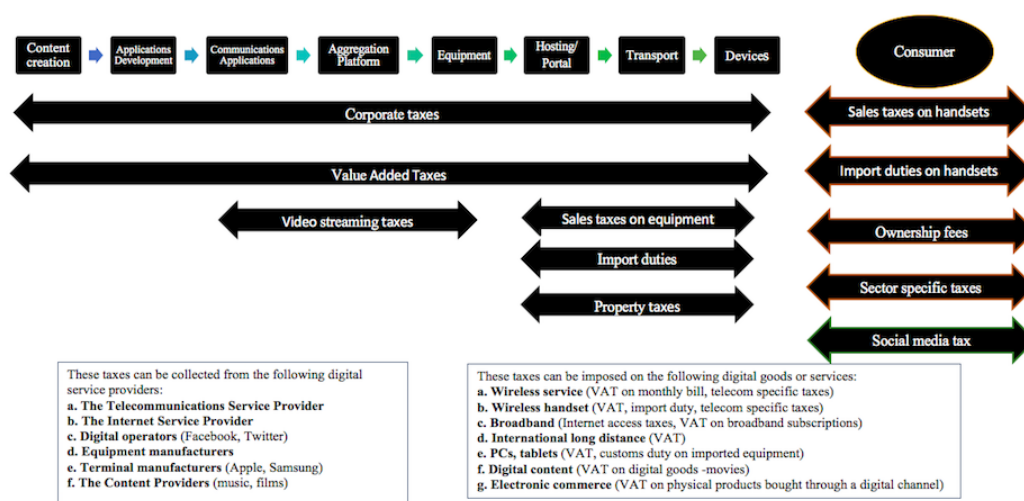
Content creation

Applications Development

Communications Applications

Aggregation Platform

Equipment

Hosting/ Portal

Transport

Devices

Consumer

Corporate taxes

Sales taxes on handsets

Value Added Taxes

Import duties on handsets

Video streaming taxes

Sales taxes on equipment

Ownership fees

Import duties

Sector specific taxes

Property taxes

Social media tax

These taxes can be collected from the following digital service providers:
**a. The Telecommunications Service Provider**
**b. The Internet Service Provider**
**c. Digital operators** (Facebook, Twitter)
**d. Equipment manufacturers**
**e. Terminal manufacturers** (Apple, Samsung)
**f. The Content Providers** (music, films)

These taxes can be imposed on the following digital goods or services:
**a. Wireless service** (VAT on monthly bill, telecom specific taxes)
**b. Wireless handset** (VAT, import duty, telecom specific taxes)
**c. Broadband** (Internet access taxes, VAT on broadband subscriptions)
**d. International long distance** (VAT)
**e. PCs, tablets** (VAT, customs duty on imported equipment)
**f. Digital content** (VAT on digital goods -movies)
**g. Electronic commerce** (VAT on physical products bought through a digital channel)